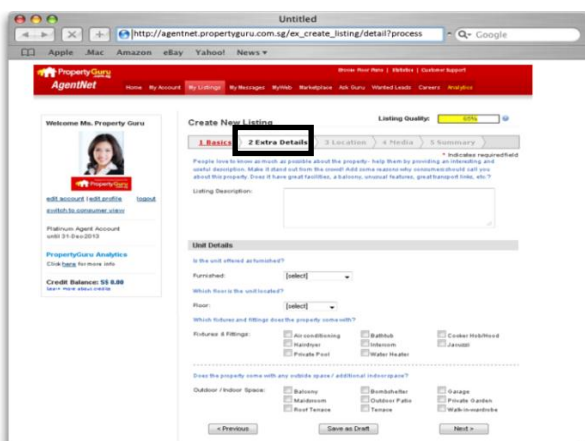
Untitled

http://agentnet.propertyguru.com.sg/ex_create_listing/detail?process

Q- Google

Apple .Mac Amazon eBay Yahoo! News ▾

PropertyGuru AgentNet

Home My Account My Listings My Messages MyWeb Marketplace Ask Guru Wanted Leads Careers Analytics

Welcome Ms. Property Guru

PropertyGuru

edit account | edit profile logout

switch to consumer view

Platinum Agent Account until 31-Dec2013

PropertyGuru Analytics

Click here for more info

Credit Balance: S$ 0.00

Create New Listing

Listing Quality: 65%

1 Basics 2 Extra Details 3 Location 4 Media 5 Summary

* Indicates required field

People love to know as much as possible about the property - help them by providing an interesting and useful description. Make it stand out from the crowd! Add some reasons why consumers should call you about this property. Does it have great facilities, a balcony, unusual features, great transport links, etc.?

Listing Description:

Unit Details

Is the unit offered as furnished?

Furnished: [select]

Which floor is the unit located?

Floor: [select]

Which fixtures and fittings does the property come with?

Fixtures & Fittings: Air conditioning Bathtub Cooker Hob/Hood Hairdryer Intercom Jacuzzi Private Pool Water Heater

Does the property come with any outside space / additional indoor space?

Outdoor / Indoor Space: Balcony Bomb shelter Garage Maidsroom Outdoor Patio Private Garden Roof Terrace Terrace Walk-in-wardrobe

< Previous Save as Draft Next >